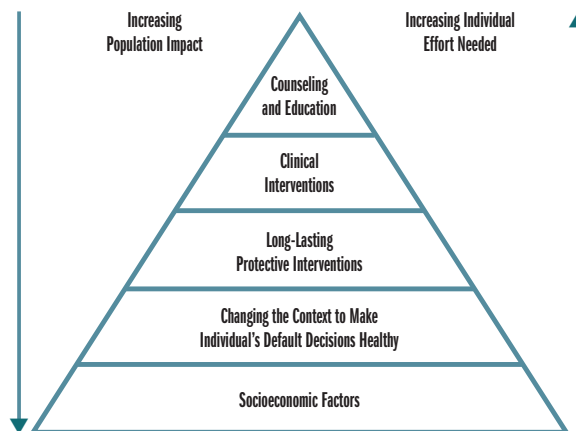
Increasing Population Impact

Increasing Individual Effort Needed

Counseling and Education

Clinical Interventions

Long-Lasting Protective Interventions

Changing the Context to Make Individual's Default Decisions Healthy

Socioeconomic Factors